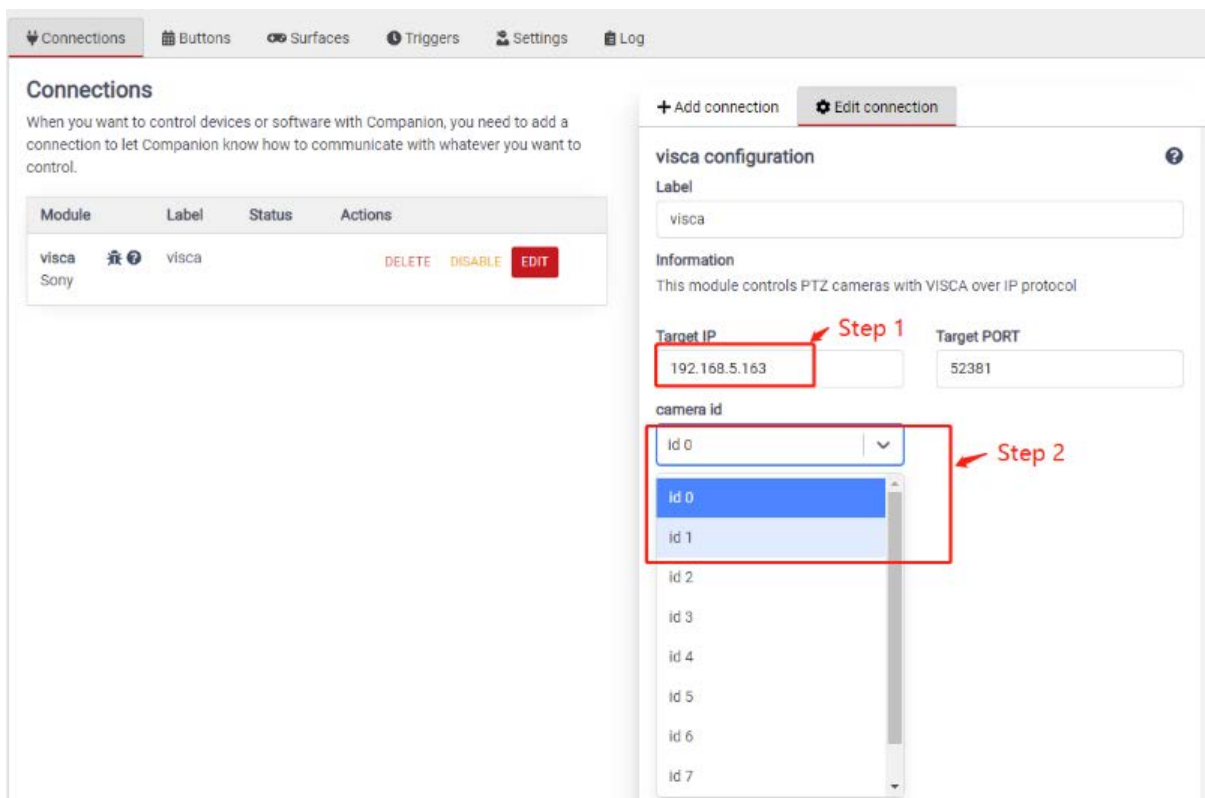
Connections Buttons Surfaces Triggers Settings Log

Connections

When you want to control devices or software with Companion, you need to add a connection to let Companion know how to communicate with whatever you want to control.

| Module | Label | Status | Actions |
|---|---|---|---|
| visca Sony | visca | | DELETE DISABLE EDIT |

+ Add connection | Edit connection

visca configuration

Label

visca

Information

This module controls PTZ cameras with VISCA over IP protocol

Step 1

Target IP

192.168.5.163

Target PORT

52381

camera id

id 0

Step 2

id 0
id 1
id 2
id 3
id 4
id 5
id 6
id 7